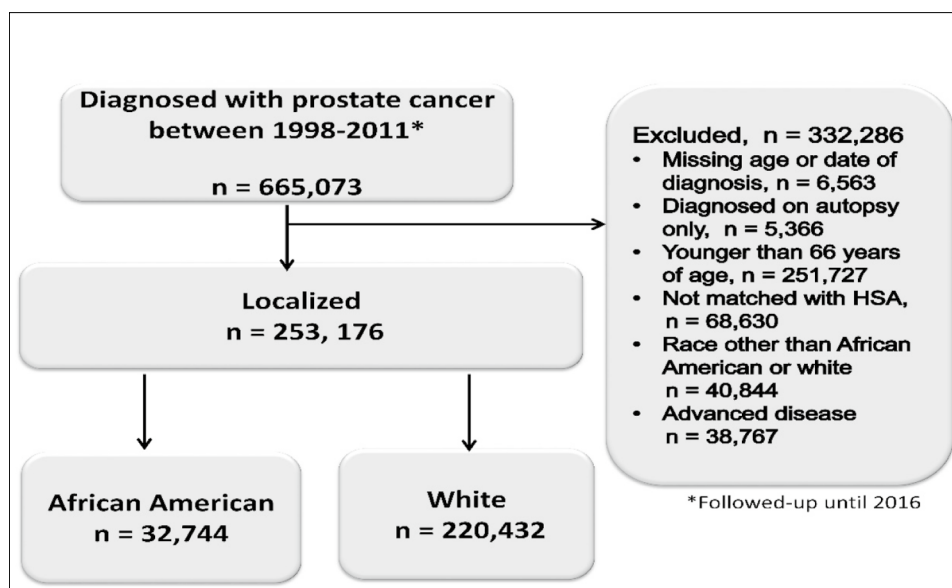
Diagnosed with prostate cancer between 1998-2011*

n = 665,073

Excluded, n = 332,286
- Missing age or date of diagnosis, n = 6,563
- Diagnosed on autopsy only, n = 5,366
- Younger than 66 years of age, n = 251,727
- Not matched with HSA, n = 68,630
- Race other than African American or white n = 40,844
- Advanced disease n = 38,767

Localized
n = 253, 176

African American
n = 32,744

White
n = 220,432

*Followed-up until 2016